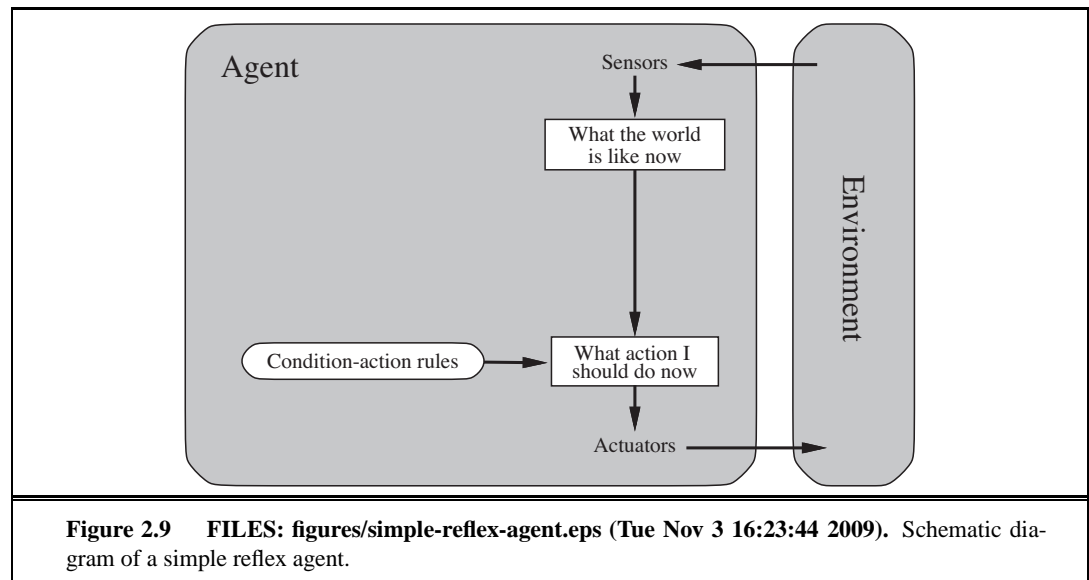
Agent

Sensors

What the world is like now

Environment

Condition-action rules

What action I should do now

Actuators

**Figure 2.9 FILES: figures/simple-reflex-agent.eps (Tue Nov 3 16:23:44 2009).** Schematic diagram of a simple reflex agent.